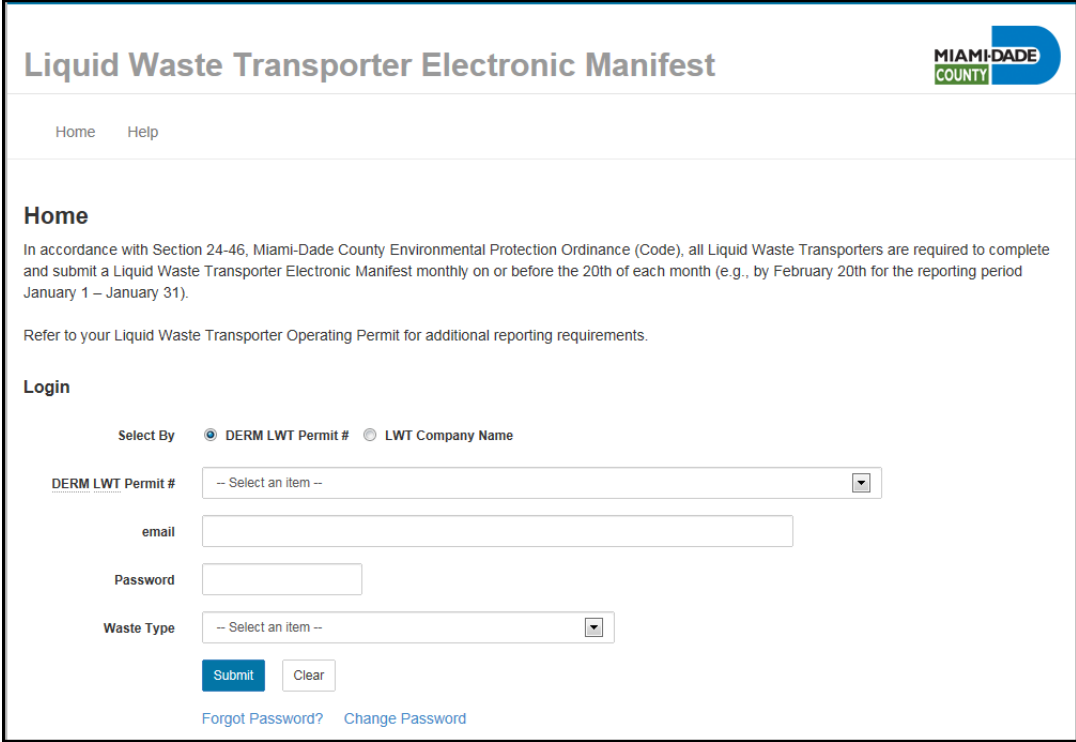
Liquid Waste Transporter Electronic Manifest

MIAMI-DADE COUNTY

Home Help

Home

In accordance with Section 24-46, Miami-Dade County Environmental Protection Ordinance (Code), all Liquid Waste Transporters are required to complete and submit a Liquid Waste Transporter Electronic Manifest monthly on or before the 20th of each month (e.g., by February 20th for the reporting period January 1 – January 31).

Refer to your Liquid Waste Transporter Operating Permit for additional reporting requirements.

Login

Select By DERM LWT Permit # LWT Company Name

DERM LWT Permit # -- Select an item --

email

Password

Waste Type -- Select an item --

Submit Clear

Forgot Password? Change Password